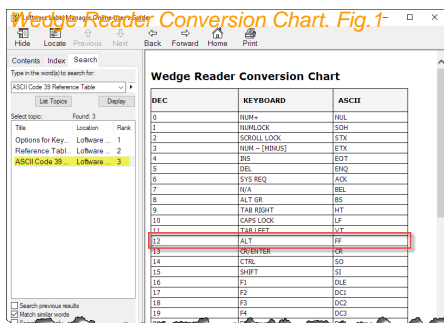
Wedge Reader Conversion Chart. Fig.1

Hide Locate Previous Next Back Forward Home Print

Contents Index Search

Type in the word(s) to search for:

ASCII Code 39 Reference Table

List Topics Display

Select topic: Found: 3

| Title | Location | Rank |
|---|---|---|
| Options for Key... | Software ... | 1 |
| Reference Tabl... | Software ... | 2 |
| ASCII Code 39 ... | Software ... | 3 |

Search previous results

Match similar words

Wedge Reader Conversion Chart

| DEC | KEYBOARD | ASCII |
|---|---|---|
| 0 | NUM+ | NUL |
| 1 | NUMLOCK | SOH |
| 2 | SCROLL LOCK | STX |
| 3 | NUM – [MINUS] | ETX |
| 4 | INS | EOT |
| 5 | DEL | ENQ |
| 6 | SYS REQ | ACK |
| 7 | N/A | BEL |
| 8 | ALT GR | BS |
| 9 | TAB RIGHT | HT |
| 10 | CAPS LOCK | LF |
| 11 | TAB LEFT | VT |
| 12 | ALT | FF |
| 13 | CR/ENTER | CR |
| 14 | CTRL | SO |
| 15 | SHIFT | SI |
| 16 | F1 | DLE |
| 17 | F2 | DC1 |
| 18 | F3 | DC2 |
| 19 | F4 | DC3 |